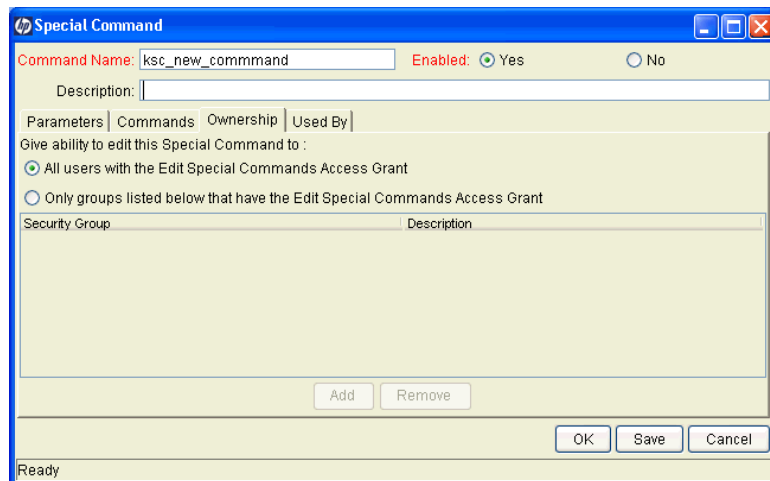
Special Command

Command Name: ksc_new_commmand
Enabled: Yes
No

Description:

Parameters
Commands
Ownership
Used By

Give ability to edit this Special Command to :

All users with the Edit Special Commands Access Grant

Only groups listed below that have the Edit Special Commands Access Grant

| Security Group | Description |
|---|---|

Add
Remove

OK
Save
Cancel

Ready